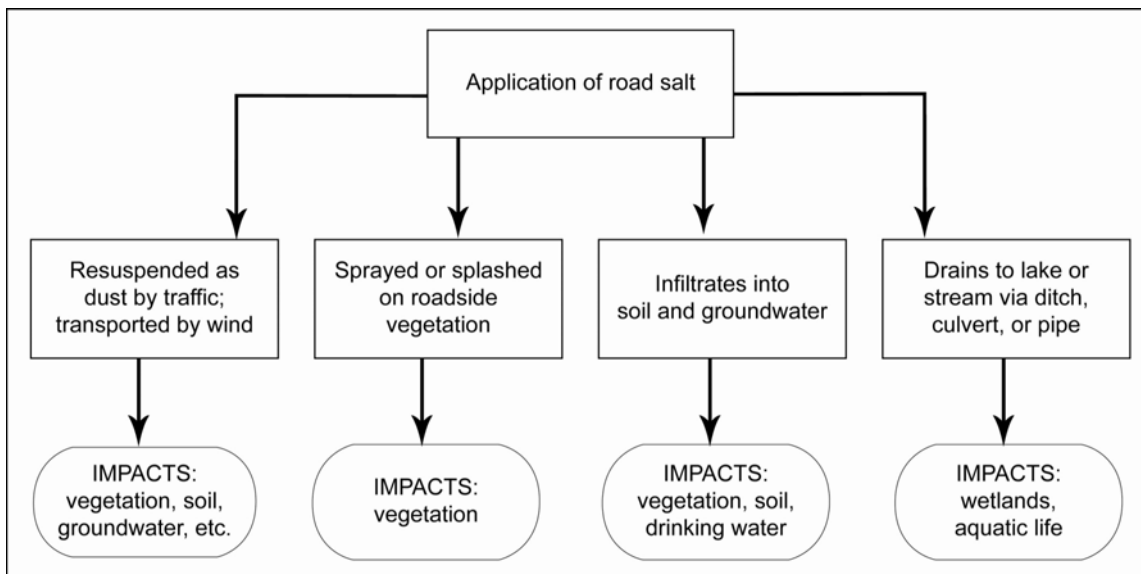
Application of road salt

Resuspended as dust by traffic; transported by wind

Sprayed or splashed on roadside vegetation

Infiltrates into soil and groundwater

Drains to lake or stream via ditch, culvert, or pipe

IMPACTS: vegetation, soil, groundwater, etc.

IMPACTS: vegetation

IMPACTS: vegetation, soil, drinking water

IMPACTS: wetlands, aquatic life